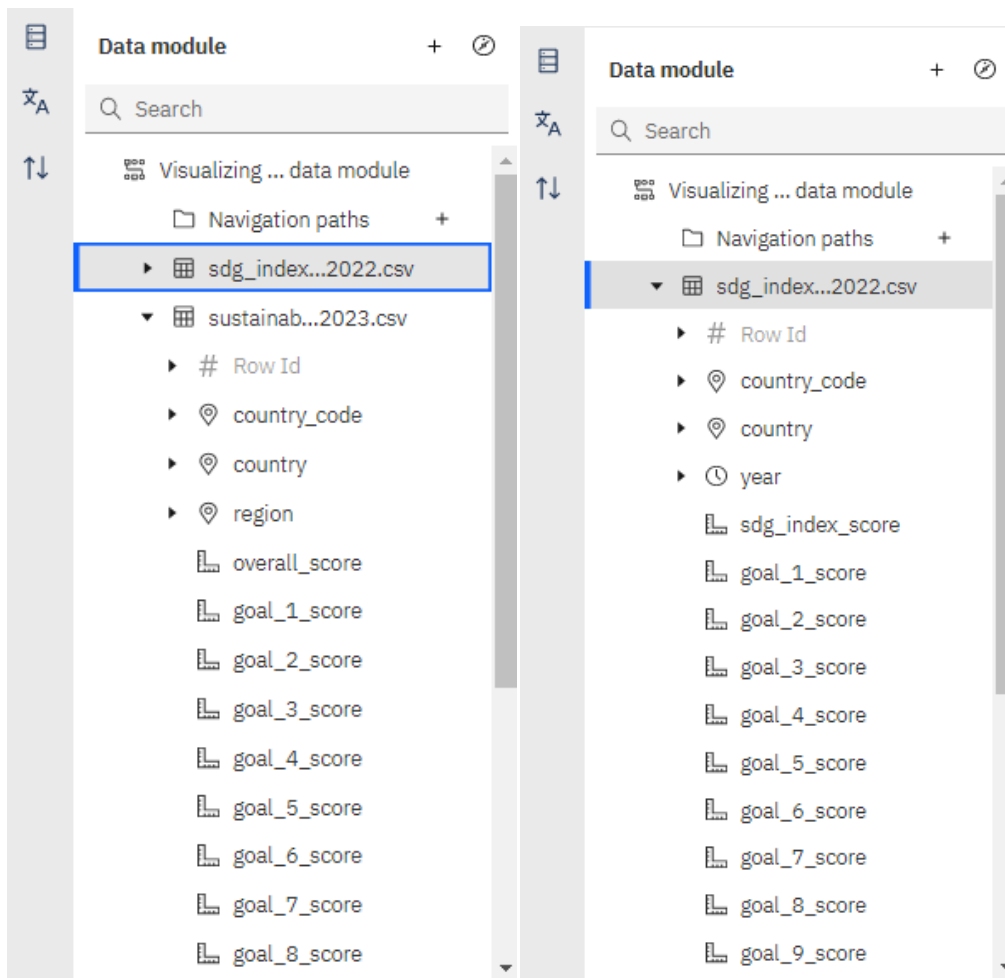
Data module

Search

Visualizing ... data module
Navigation paths
sdg_index...2022.csv
sustainab...2023.csv
Row Id
country_code
country
region
overall_score
goal_1_score
goal_2_score
goal_3_score
goal_4_score
goal_5_score
goal_6_score
goal_7_score
goal_8_score

Data module

Search

Visualizing ... data module
Navigation paths
sdg_index...2022.csv
Row Id
country_code
country
year
sdg_index_score
goal_1_score
goal_2_score
goal_3_score
goal_4_score
goal_5_score
goal_6_score
goal_7_score
goal_8_score
goal_9_score